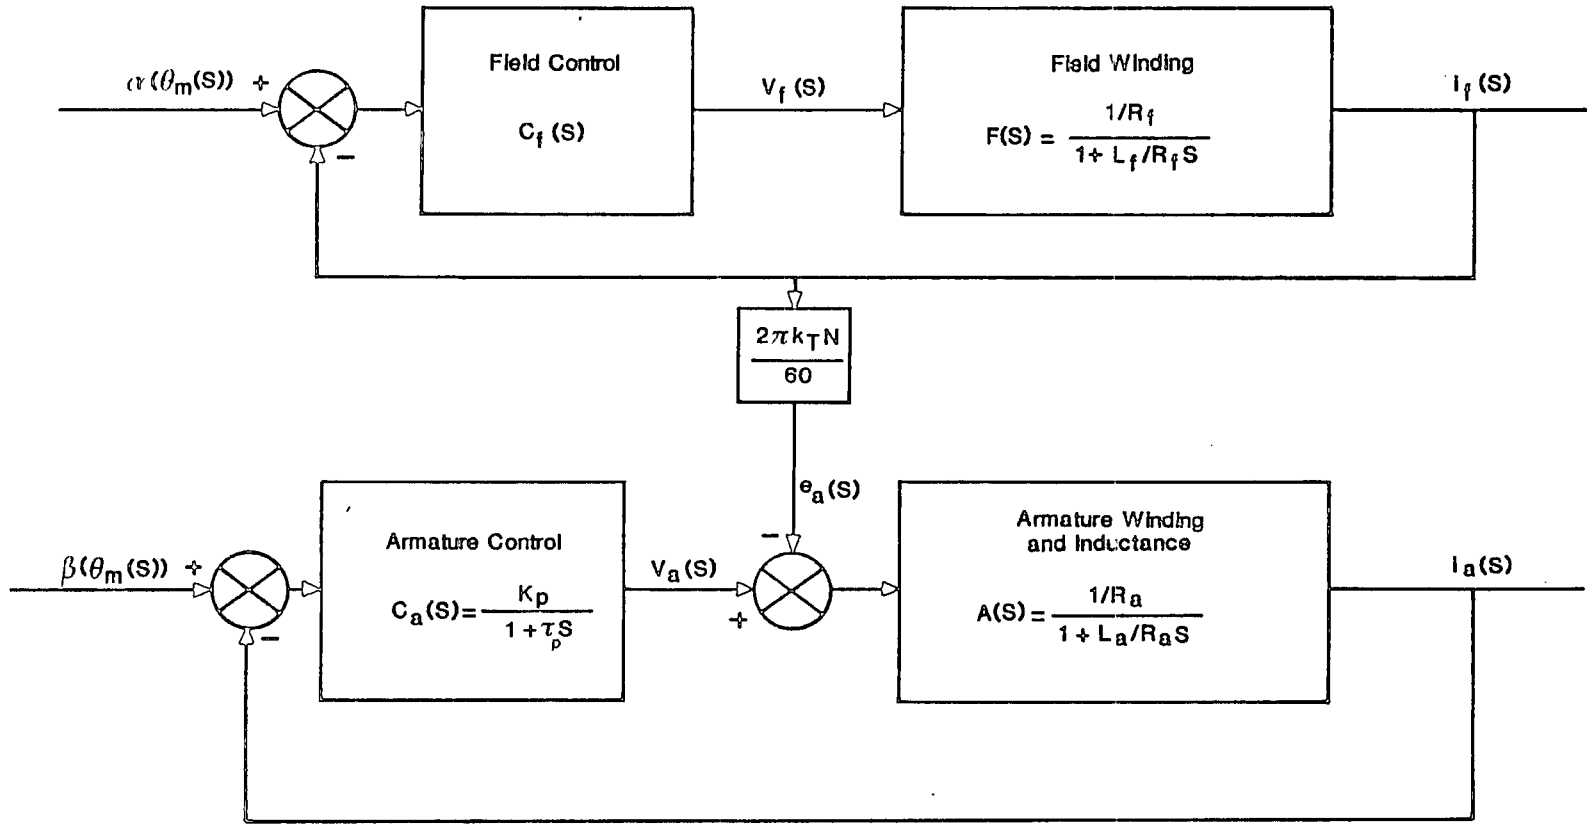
$\alpha(\theta_m(S))$ +

−

Field Control

$C_f$ (S)

$V_f$ (S)

Field Winding

$F(S) = \frac{1/R_f}{1 + L_f/R_f S}$

$I_f$ (S)

$\frac{2\pi k_T N}{60}$

$e_a$(S)

−

$\beta(\theta_m(S))$ +

−

Armature Control

$C_a(S) = \frac{K_p}{1 + \tau_p S}$

$V_a$ (S)

+

Armature Winding and Inductance

$A(S) = \frac{1/R_a}{1 + L_a/R_a S}$

$I_a$(S)